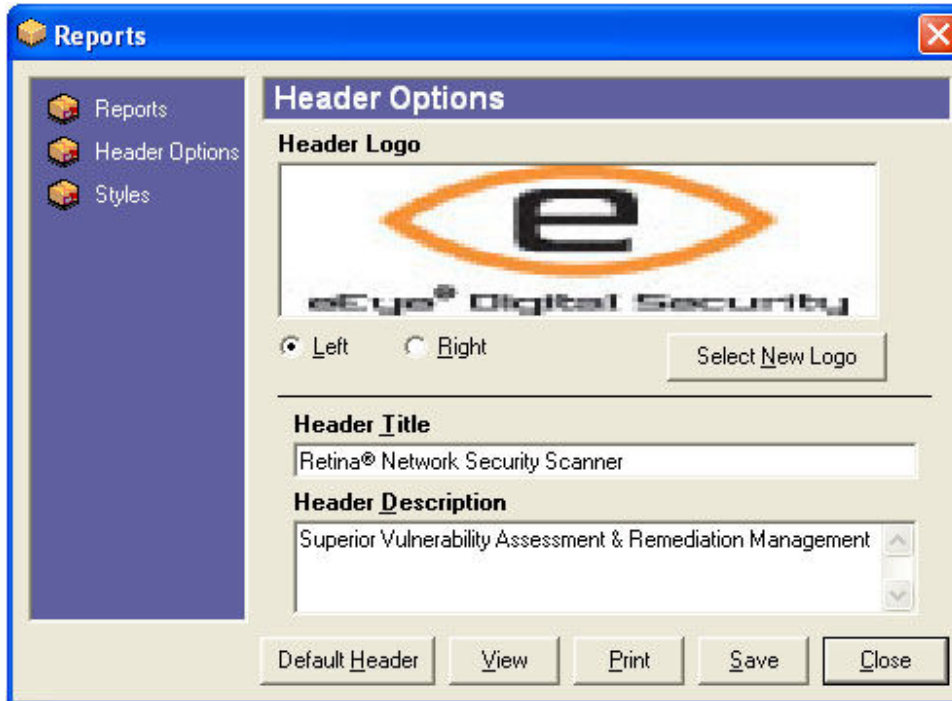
Reports

Reports
Header Options
Styles

Header Options

Header Logo

e
eEye® Digital Security

Left
Right
Select New Logo

Header Title
Retina® Network Security Scanner

Header Description
Superior Vulnerability Assessment & Remediation Management

Default Header
View
Print
Save
Close